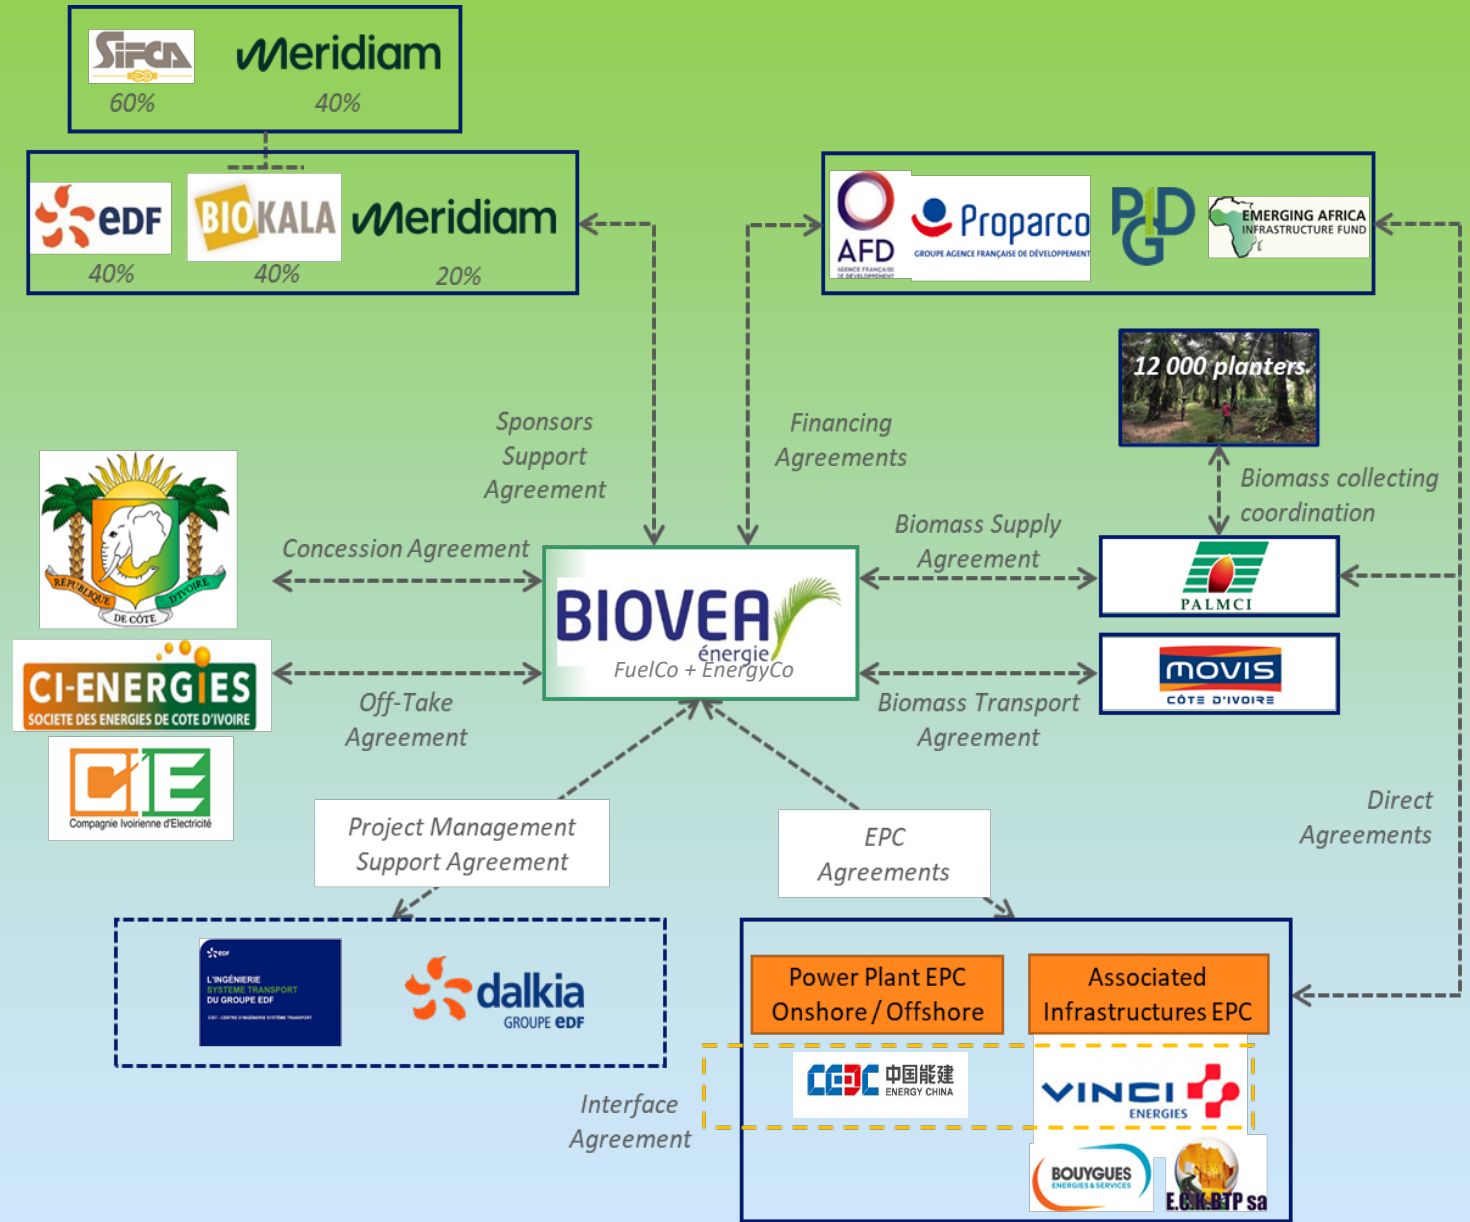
SIFCA Meridiam
60% 40%

EDF BIOKALA Meridiam
40% 40% 20%

AFD Proparco GROUPE AGENCE FRANÇAISE DE DÉVELOPPEMENT PIDG EMERGING AFRICA INFRASTRUCTURE FUND

12 000 planters

Sponsors Support Agreement

Financing Agreements

Biomass collecting coordination

Concession Agreement

Biomass Supply Agreement

PALMCI

RÉPUBLIQUE DE CÔTE D'IVOIRE

BIOVEA énergie
FuelCo + EnergyCo

CI-ENERGIES SOCIETE DES ENERGIES DE COTE D'IVOIRE

Off-Take Agreement

Biomass Transport Agreement

MOVIS CÔTE D'IVOIRE

CIE Compagnie Ivoirienne d'Electricité

Direct Agreements

Project Management Support Agreement

EPC Agreements

EDF L'INGÉNIERIE SYSTÈME TRANSPORT DU GROUPE EDF

dalkia GROUPE EDF

Power Plant EPC Onshore / Offshore

Associated Infrastructures EPC

CEEC 中国能建 ENERGY CHINA

VINCI ENERGIES

Interface Agreement

BOUYGUES ENERGIES & SERVICES

E.C.K.BTP sa